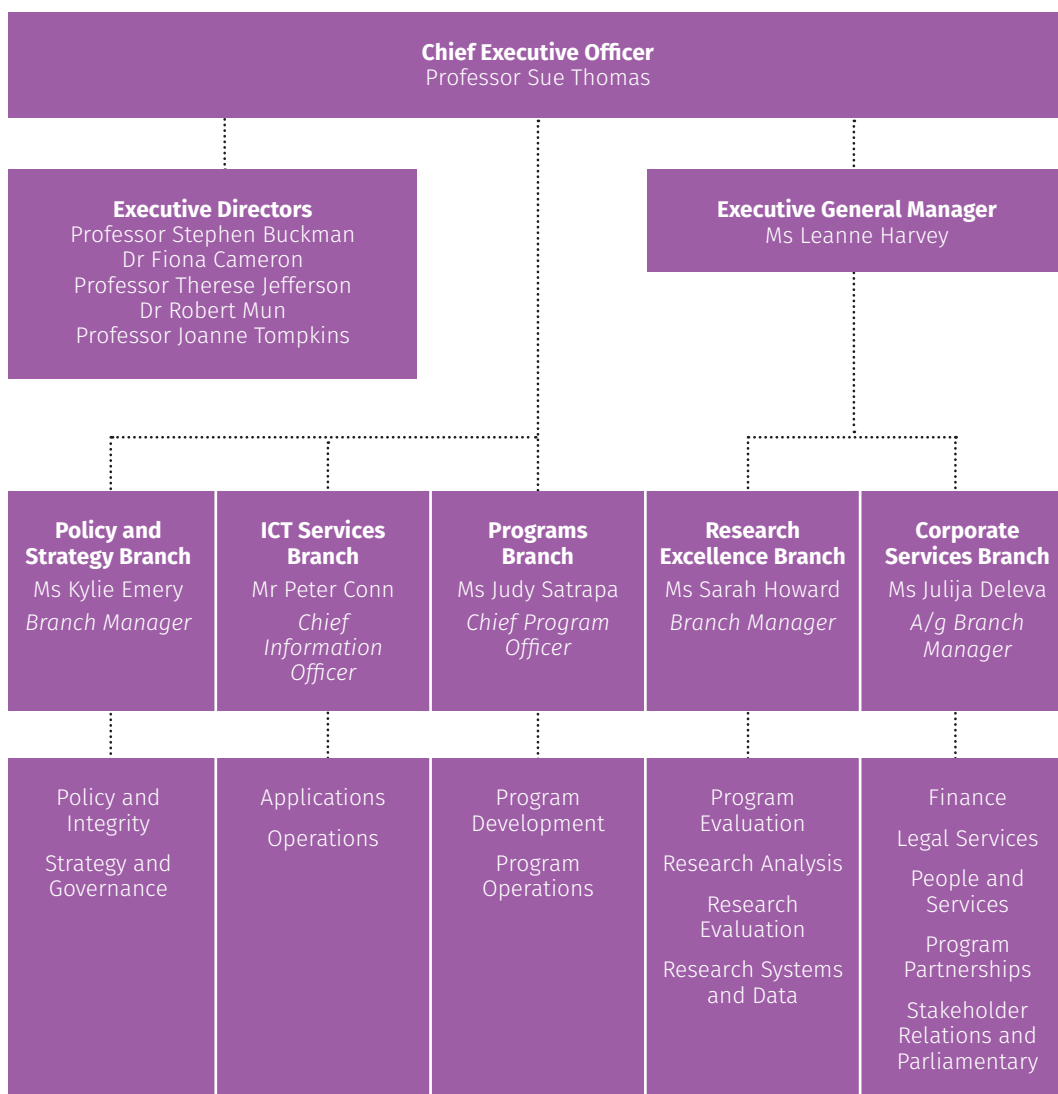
Chief Executive Officer
Professor Sue Thomas

Executive Directors
Professor Stephen Buckman
Dr Fiona Cameron
Professor Therese Jefferson
Dr Robert Mun
Professor Joanne Tompkins

Executive General Manager
Ms Leanne Harvey

Policy and Strategy Branch
Ms Kylie Emery
Branch Manager

ICT Services Branch
Mr Peter Conn
Chief Information Officer

Programs Branch
Ms Judy Satrapa
Chief Program Officer

Research Excellence Branch
Ms Sarah Howard
Branch Manager

Corporate Services Branch
Ms Julija Deleva
A/g Branch Manager

Policy and Integrity
Strategy and Governance

Applications
Operations

Program Development
Program Operations

Program Evaluation
Research Analysis
Research Evaluation
Research Systems and Data

Finance
Legal Services
People and Services
Program Partnerships
Stakeholder Relations and Parliamentary